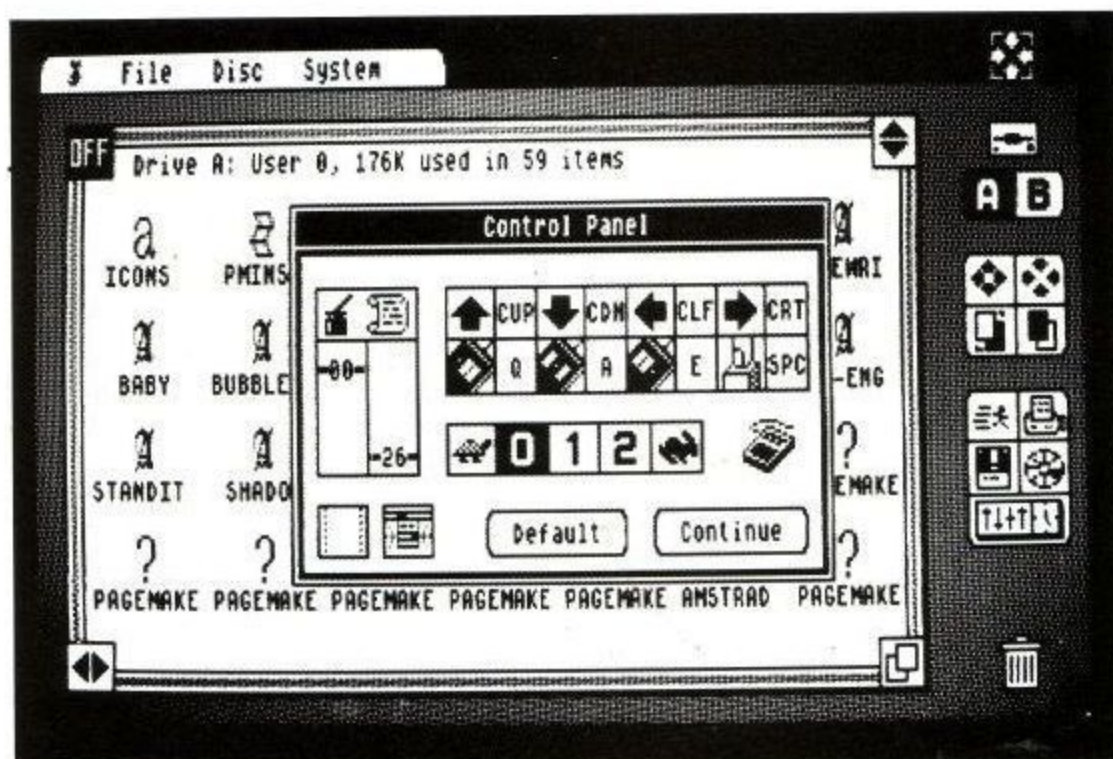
File Disc System

OFF Drive A: User 0, 176K used in 59 items

Control Panel

ICONS PMINS EMRI

BABY BUBBLE -ENG

STANDIT SHADO EMAKE

PAGEMAKE PAGEMAKE PAGEMAKE PAGEMAKE PAGEMAKE AMSTRAD PAGEMAKE

CUP CDN CLF CRT

Q A E SPC

-00-

-26-

0 1 2

Default Continue

A B